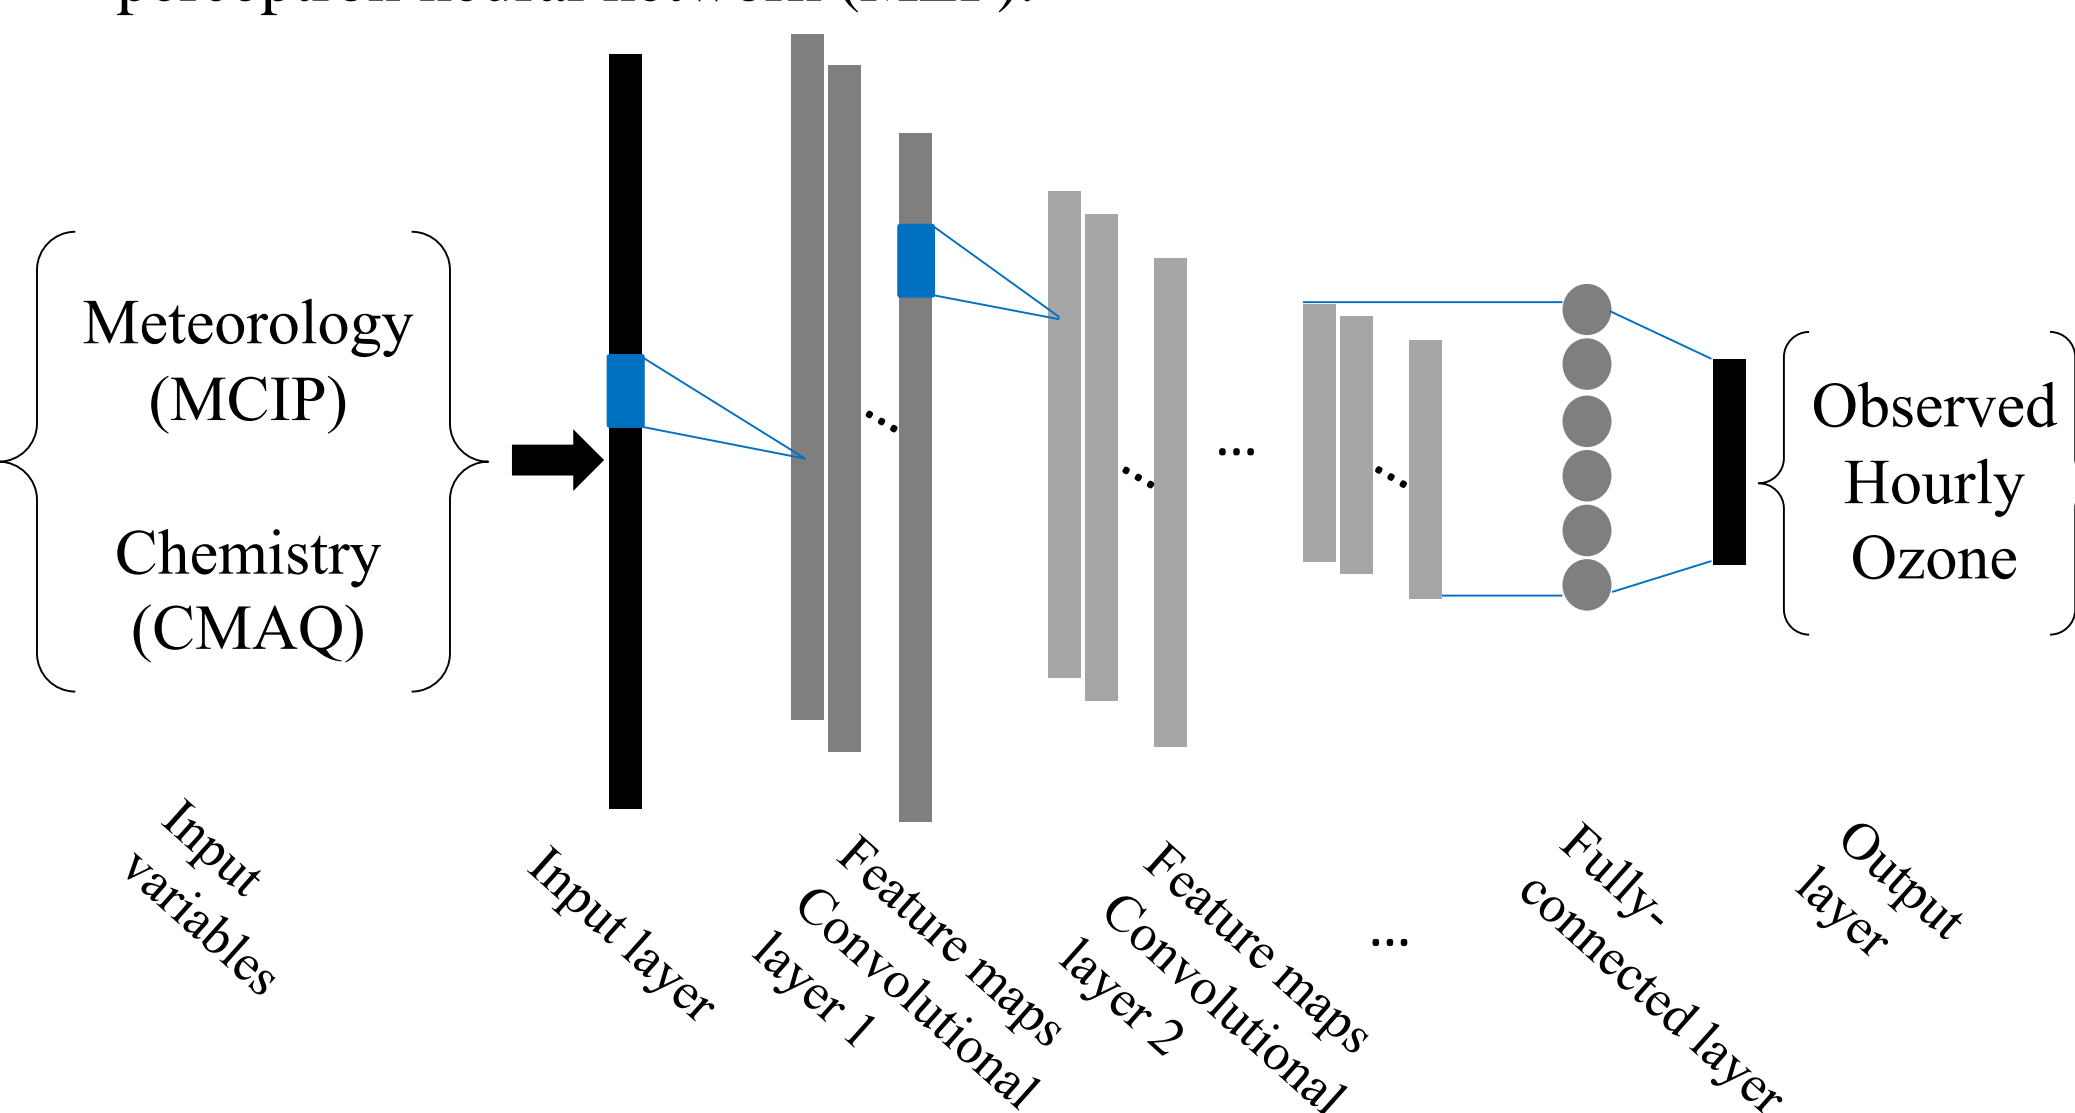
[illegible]

Meteorology (MCIP)

Chemistry (CMAQ)

...

...

...

...

Observed Hourly Ozone

Input variables

Input layer

Feature maps Convolutional layer 1

Feature maps Convolutional layer 2

...

Fully-connected layer

Output layer